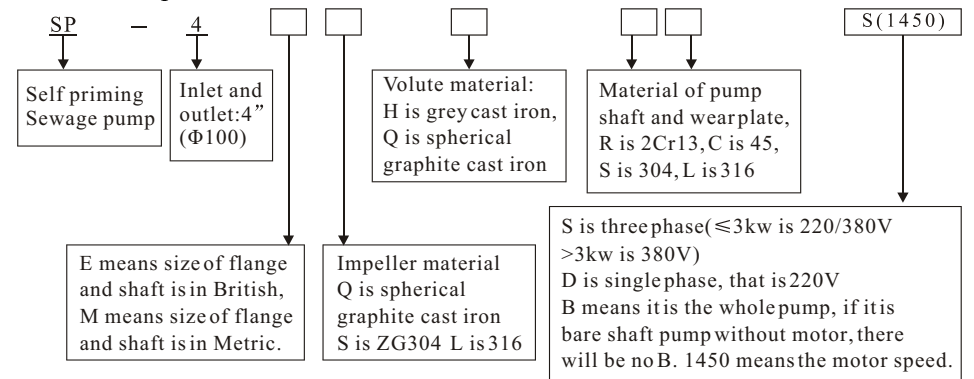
SP – 4

S(1450)

Self priming Sewage pump

Inlet and outlet:4” (Φ100)

Volute material: H is grey cast iron, Q is spherical graphite cast iron

Material of pump shaft and wear plate, R is 2Cr13, C is 45, S is 304, L is 316

S is three phase(≤3kw is 220/380V >3kw is 380V)
D is single phase, that is 220V
B means it is the whole pump, if it is bare shaft pump without motor, there will be no B. 1450 means the motor speed.

E means size of flange and shaft is in British, M means size of flange and shaft is in Metric.

Impeller material Q is spherical graphite cast iron S is ZG304 L is 316